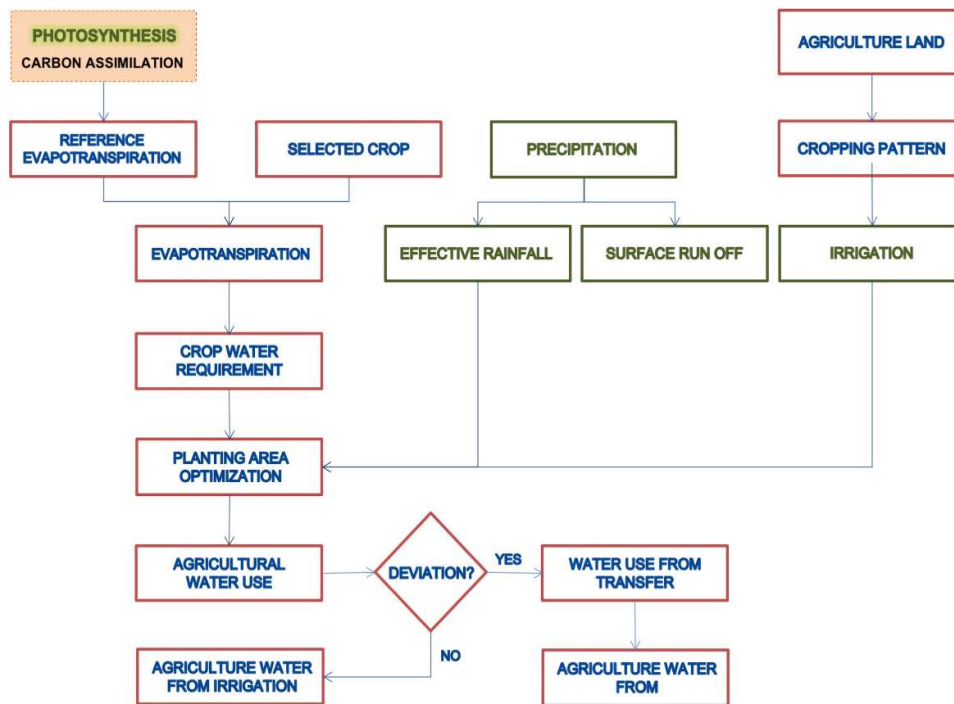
PHOTOSYNTHESIS
CARBON ASSIMILATION

AGRICULTURE LAND

REFERENCE EVAPOTRANSPIRATION

SELECTED CROP

PRECIPITATION

CROPPING PATTERN

EVAPOTRANSPIRATION

EFFECTIVE RAINFALL

SURFACE RUN OFF

IRRIGATION

CROP WATER REQUIREMENT

PLANTING AREA OPTIMIZATION

AGRICULTURAL WATER USE

DEVIATION?

YES

WATER USE FROM TRANSFER

NO

AGRICULTURE WATER FROM IRRIGATION

AGRICULTURE WATER FROM